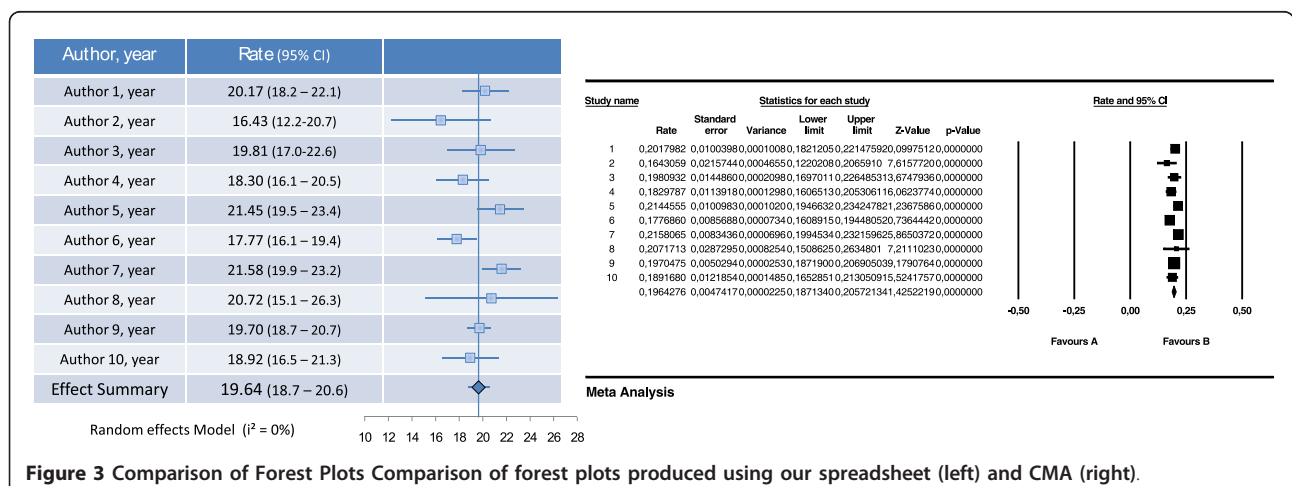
| Author, year | Rate (95% CI) |
|---|---|
| Author 1, year | 20.17 (18.2 – 22.1) |
| Author 2, year | 16.43 (12.2-20.7) |
| Author 3, year | 19.81 (17.0-22.6) |
| Author 4, year | 18.30 (16.1 – 20.5) |
| Author 5, year | 21.45 (19.5 – 23.4) |
| Author 6, year | 17.77 (16.1 – 19.4) |
| Author 7, year | 21.58 (19.9 – 23.2) |
| Author 8, year | 20.72 (15.1 – 26.3) |
| Author 9, year | 19.70 (18.7 – 20.7) |
| Author 10, year | 18.92 (16.5 – 21.3) |
| Effect Summary | 19.64 (18.7 – 20.6) |

Random effects Model ($i^2$ = 0%)

10 12 14 16 18 20 22 24 26 28

Study name | Statistics for each study | Rate and 95% CI

| | Rate | Standard error | Variance | Lower limit | Upper limit | Z-Value | p-Value |
|---|---|---|---|---|---|---|---|
| 1 | 0,2017982 | 0,0100398 | 0,0001008 | 0,1821205 | 0,2214759 | 20,0997512 | 0,0000000 |
| 2 | 0,1643059 | 0,0215744 | 0,0004655 | 0,1220208 | 0,2065910 | 7,6157720 | 0,0000000 |
| 3 | 0,1980932 | 0,0144860 | 0,0002098 | 0,1697011 | 0,2264853 | 13,6747936 | 0,0000000 |
| 4 | 0,1829787 | 0,0113918 | 0,0001298 | 0,1606513 | 0,2053061 | 16,0623774 | 0,0000000 |
| 5 | 0,2144555 | 0,0100983 | 0,0001020 | 0,1946632 | 0,2342478 | 21,2367586 | 0,0000000 |
| 6 | 0,1776860 | 0,0085688 | 0,0000734 | 0,1609915 | 0,1944805 | 20,7364442 | 0,0000000 |
| 7 | 0,2158065 | 0,0083436 | 0,0000696 | 0,1994534 | 0,2321596 | 25,8650372 | 0,0000000 |
| 8 | 0,2071713 | 0,0287295 | 0,0008254 | 0,1508625 | 0,2634801 | 7,2111023 | 0,0000000 |
| 9 | 0,1970475 | 0,0050294 | 0,0000253 | 0,1871900 | 0,2069050 | 39,1790764 | 0,0000000 |
| 10 | 0,1891680 | 0,0121854 | 0,0001485 | 0,1652851 | 0,2130509 | 15,5241757 | 0,0000000 |
| | 0,1964276 | 0,0047417 | 0,0000225 | 0,1871340 | 0,2057213 | 41,4252219 | 0,0000000 |

-0,50 -0,25 0,00 0,25 0,50

Favours A Favours B

Meta Analysis

**Figure 3** Comparison of Forest Plots Comparison of forest plots produced using our spreadsheet (left) and CMA (right).